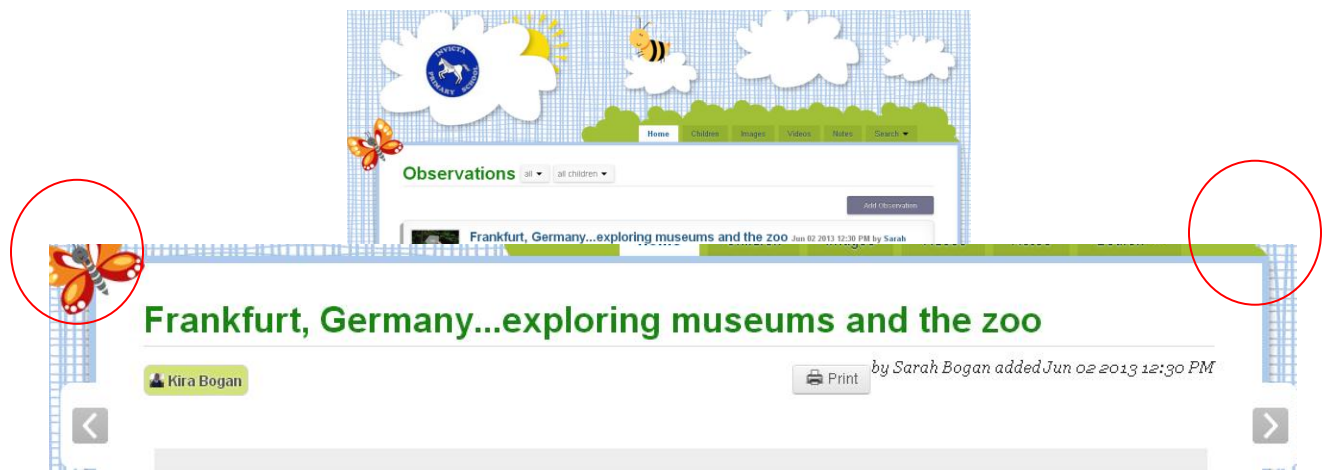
INVICTA PRIMARY SCHOOL

Home Children Images Videos Notes Search

Observations all all children

Add Observation

Frankfurt, Germany...exploring museums and the zoo Jun 02 2013 12:30 PM by Sarah

Frankfurt, Germany...exploring museums and the zoo

Kira Bogan

Print

by Sarah Bogan added Jun 02 2013 12:30 PM